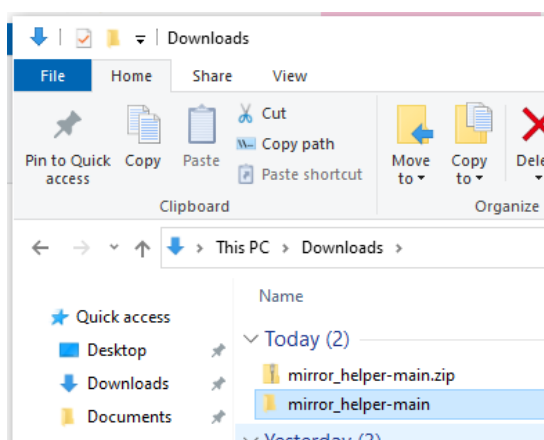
Downloads

File Home Share View

Pin to Quick access
Copy
Paste
Cut
Copy path
Paste shortcut
Clipboard

Move to
Copy to
Dele
Organize

This PC > Downloads >

Name

Quick access
Desktop
Downloads
Documents

Today (2)
mirror_helper-main.zip
mirror_helper-main
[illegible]